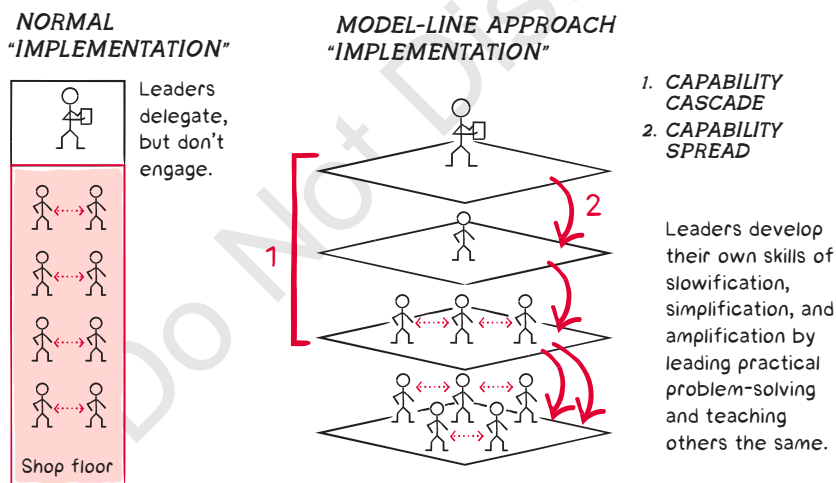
NORMAL "IMPLEMENTATION"

Leaders delegate, but don't engage.

Shop floor

MODEL-LINE APPROACH "IMPLEMENTATION"

1

2

1. CAPABILITY CASCADE
2. CAPABILITY SPREAD

Leaders develop their own skills of slowification, simplification, and amplification by leading practical problem-solving and teaching others the same.

Do Not Distribute